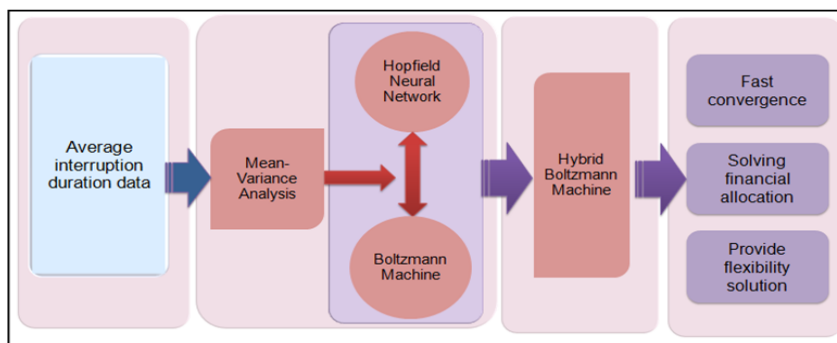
Average interruption duration data

Mean-Variance Analysis

Hopfield Neural Network

Boltzmann Machine

Hybrid Boltzmann Machine

Fast convergence

Solving financial allocation

Provide flexibility solution